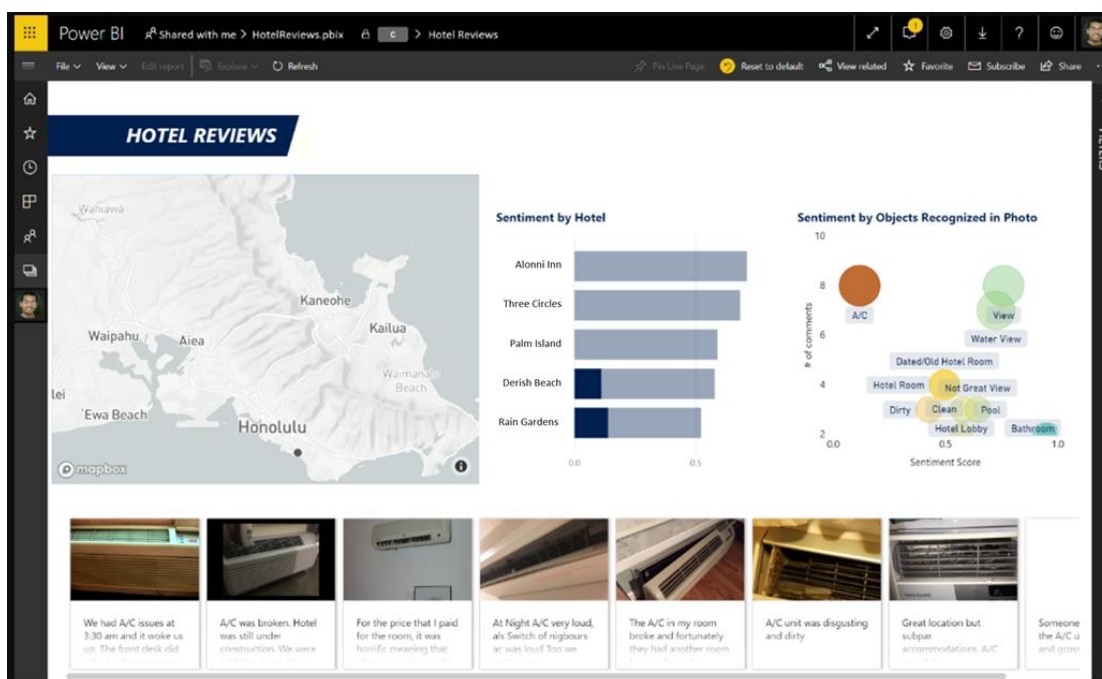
Power BI   Shared with me > HotelReviews.pbix   c > Hotel Reviews

1

File ∨   View ∨   Edit report   Explore ∨   Refresh   Pin Live Page   Reset to default   View related   Favorite   Subscribe   Share

HOTEL REVIEWS

Wahiawa
Kaneohe
Kailua
Waipahu
Aiea
Waimanalo Beach
lei
'Ewa Beach
Honolulu
mapbox

Sentiment by Hotel

Alonni Inn
Three Circles
Palm Island
Derish Beach
Rain Gardens

0.0   0.5

Sentiment by Objects Recognized in Photo

10
8
6
4
2
# of comments

A/C
View
Water View
Dated/Old Hotel Room
Hotel Room
Not Great View
Dirty
Clean
Pool
Hotel Lobby
Bathroom

0.0   0.5   1.0
Sentiment Score

We had A/C issues at 3:30 am and it woke us up. The front desk did

A/C was broken. Hotel was still under construction. We were

For the price that I paid for the room, it was horrific meaning that

At Night A/C very loud, als Switch of nigbours ac was loud Too we

The A/C in my room broke and fortunately they had another room

A/C unit was disgusting and dirty

Great location but subpar accommodations. A/C

Someone the A/C u and grou